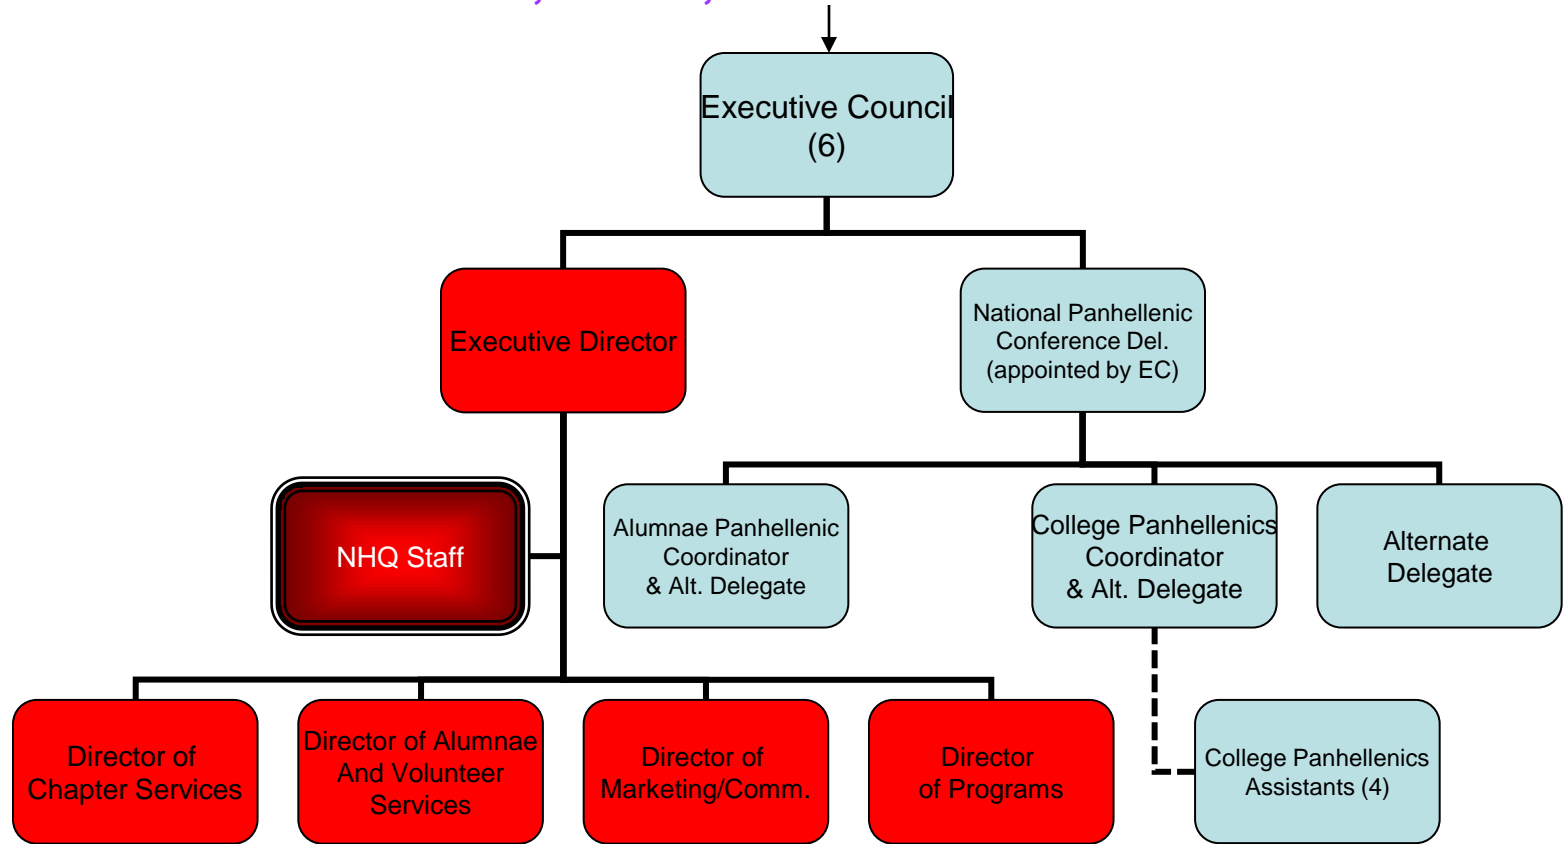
Executive Council (6)

Executive Director

National Panhellenic Conference Del. (appointed by EC)

NHQ Staff

Alumnae Panhellenic Coordinator & Alt. Delegate

College Panhellenics Coordinator & Alt. Delegate

Alternate Delegate

Director of Chapter Services

Director of Alumnae And Volunteer Services

Director of Marketing/Comm.

Director of Programs

College Panhellenics Assistants (4)